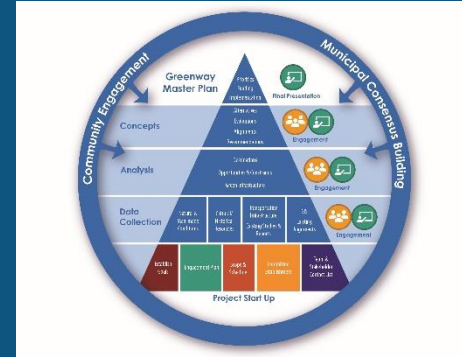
Community Engagement

Municipal Consensus Building

Greenway Master Plan

Priorities
Funding
Implementation

Final Presentation

Concepts

Alternatives
Evaluation
Alignments
Recommendations

Engagement

Analysis

Constraints
Opportunities & Constraints
Needs & Evaluation

Engagement

Data Collection

Natural & Recreational Conditions

Cultural & Historical Resources

Transportation Infrastructure
Existing Facilities & Systems

GIS
Existing Plans & Regulations

Engagement

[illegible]

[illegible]

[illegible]

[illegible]

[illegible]

Project Start Up